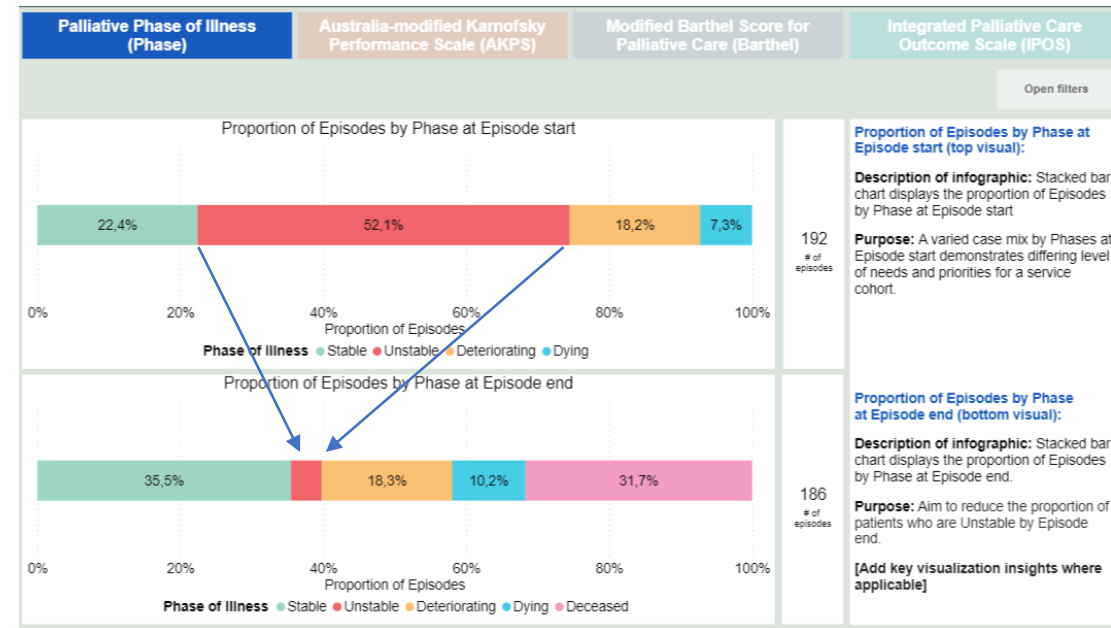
Palliative Phase of Illness (Phase)

Australia-modified Karnofsky Performance Scale (AKPS)

Modified Barthel Score for Palliative Care (Barthel)

Integrated Palliative Care Outcome Scale (IPOS)

Open filters

Proportion of Episodes by Phase at Episode start

22,4%
52,1%
18,2%
7,3%

0%
20%
40%
60%
80%
100%

Proportion of Episodes

Phase of Illness • Stable • Unstable • Deteriorating • Dying

192
# of episodes

Proportion of Episodes by Phase at Episode start (top visual):

Description of infographic: Stacked bar chart displays the proportion of Episodes by Phase at Episode start

Purpose: A varied case mix by Phases at Episode start demonstrates differing level of needs and priorities for a service cohort.

Proportion of Episodes by Phase at Episode end

35,5%
18,3%
10,2%
31,7%

0%
20%
40%
60%
80%
100%

Proportion of Episodes

Phase of Illness • Stable • Unstable • Deteriorating • Dying • Deceased

186
# of episodes

Proportion of Episodes by Phase at Episode end (bottom visual):

Description of infographic: Stacked bar chart displays the proportion of Episodes by Phase at Episode end.

Purpose: Aim to reduce the proportion of patients who are Unstable by Episode end.

[Add key visualization insights where applicable]